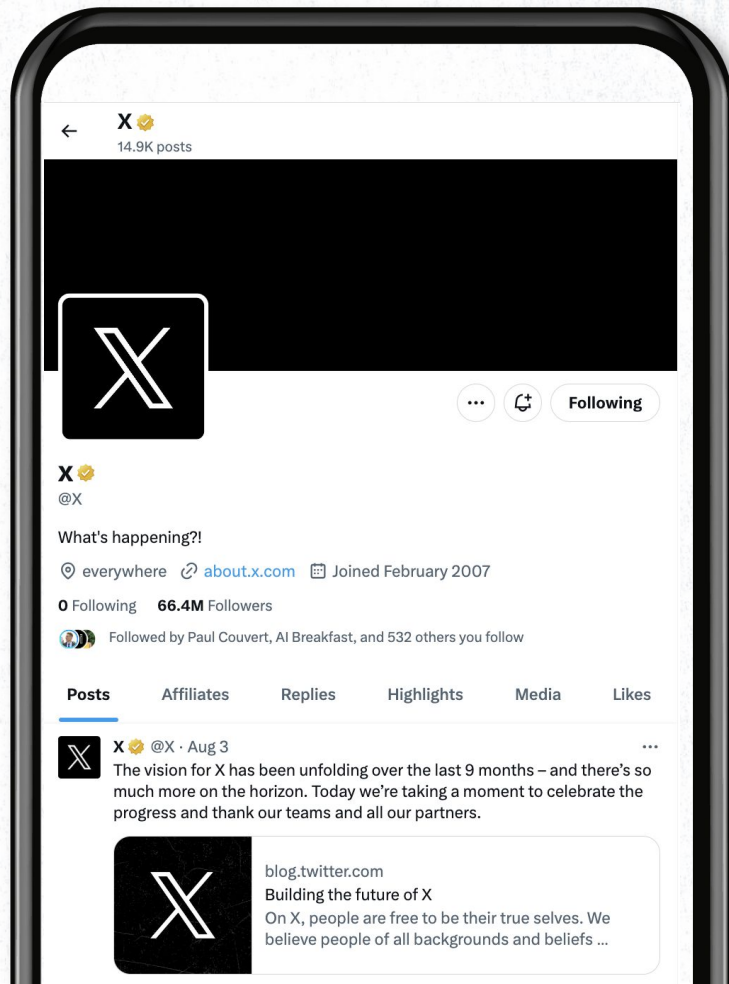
←
X
14.9K posts

X

... Following

X
@X

What's happening?!

everywhere about.x.com Joined February 2007

0 Following 66.4M Followers

Followed by Paul Couvert, AI Breakfast, and 532 others you follow

Posts Affiliates Replies Highlights Media Likes

X @X · Aug 3
...
The vision for X has been unfolding over the last 9 months – and there's so much more on the horizon. Today we're taking a moment to celebrate the progress and thank our teams and all our partners.

X
blog.twitter.com
Building the future of X
On X, people are free to be their true selves. We believe people of all backgrounds and beliefs ...